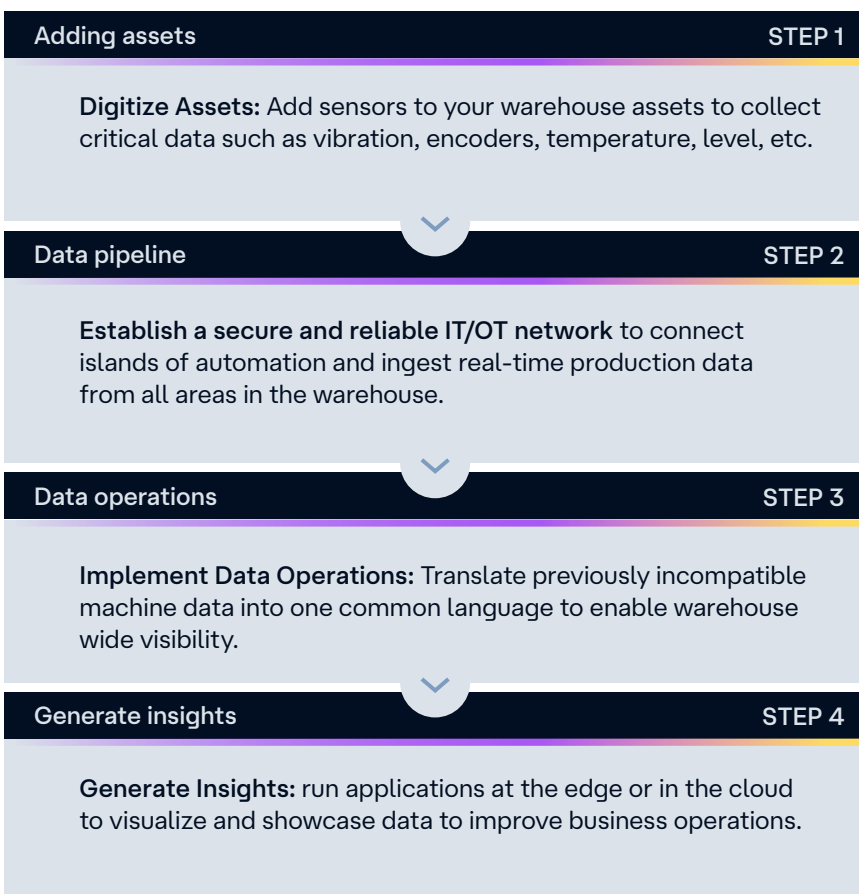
Adding assets STEP 1

**Digitize Assets:** Add sensors to your warehouse assets to collect critical data such as vibration, encoders, temperature, level, etc.

Data pipeline STEP 2

**Establish a secure and reliable IT/OT network** to connect islands of automation and ingest real-time production data from all areas in the warehouse.

Data operations STEP 3

**Implement Data Operations:** Translate previously incompatible machine data into one common language to enable warehouse wide visibility.

Generate insights STEP 4

**Generate Insights:** run applications at the edge or in the cloud to visualize and showcase data to improve business operations.